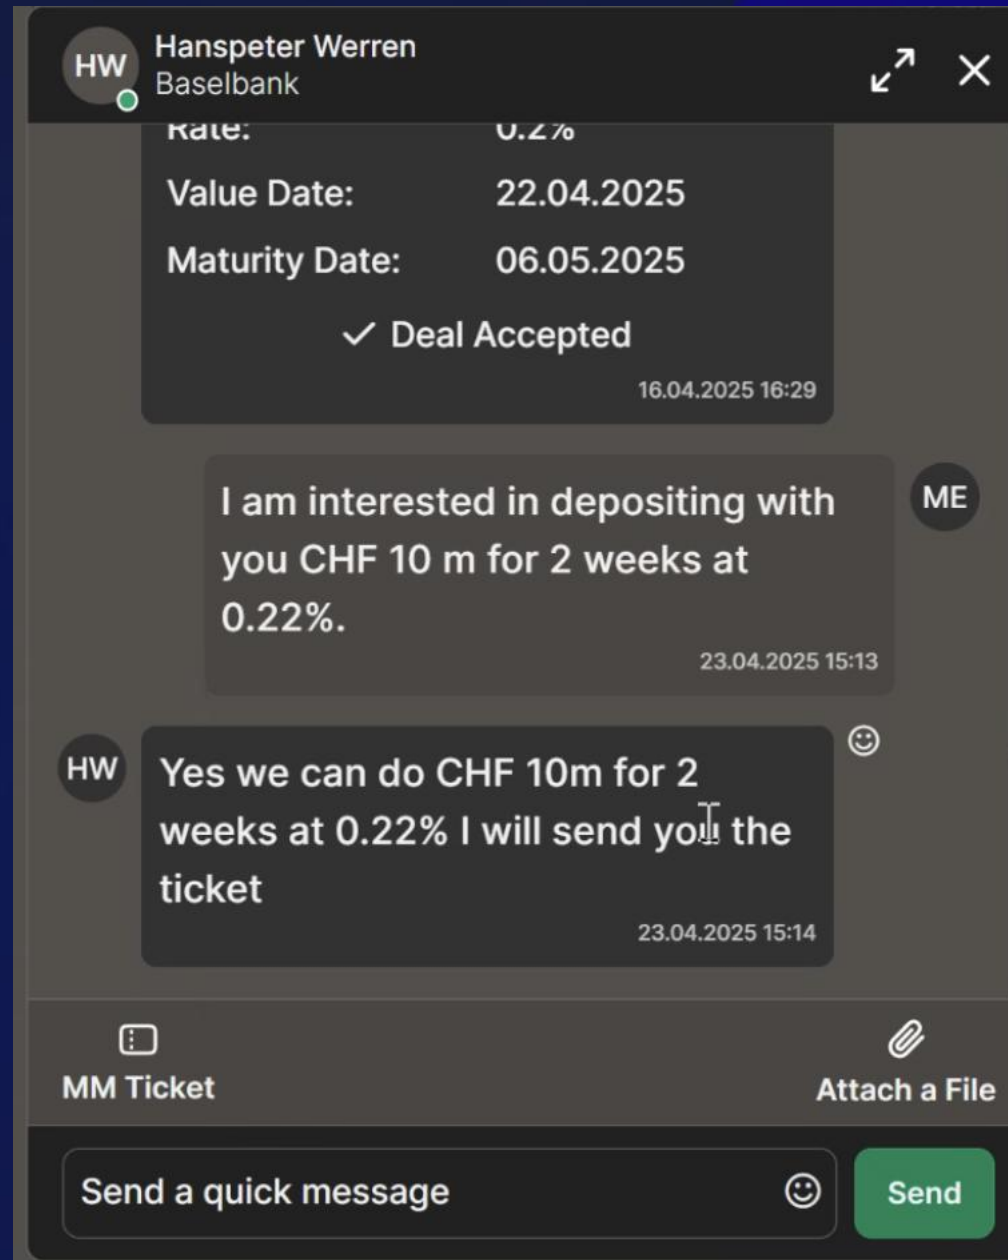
HW Hanspeter Werren
Baselbank

Rate: 0.2%
Value Date: 22.04.2025
Maturity Date: 06.05.2025
✓ Deal Accepted
16.04.2025 16:29

I am interested in depositing with you CHF 10 m for 2 weeks at 0.22%.
23.04.2025 15:13
ME

HW
Yes we can do CHF 10m for 2 weeks at 0.22% I will send you the ticket
23.04.2025 15:14

MM Ticket
Attach a File

Send a quick message
Send